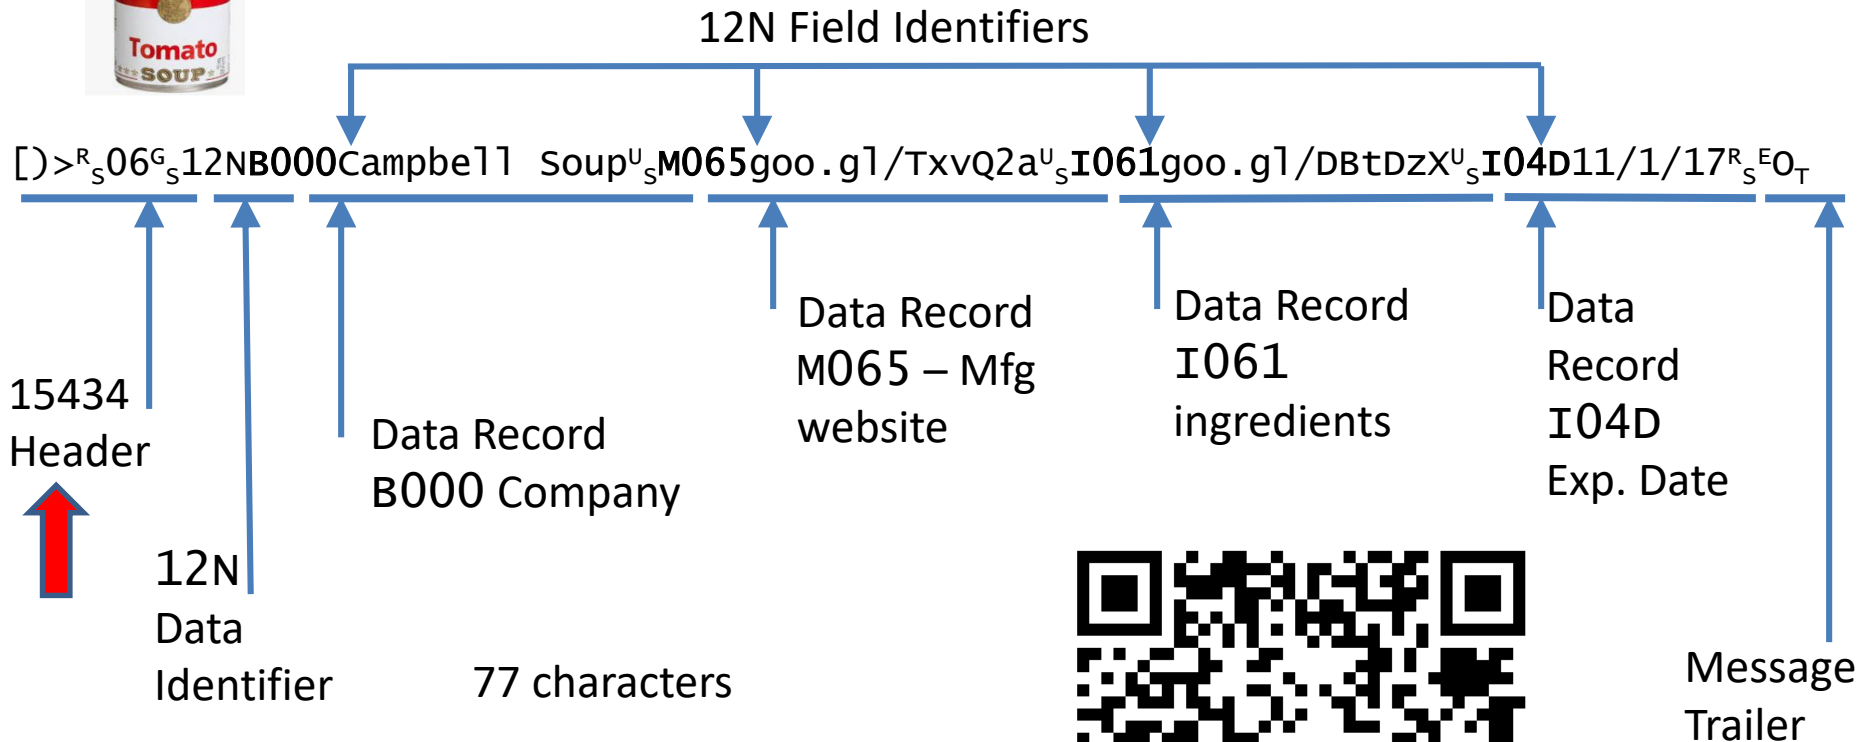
Tomato
SOUP

12N Field Identifiers

[)>$^{R}{}_{S}$06$^{G}{}_{S}$12NB000Campbell Soup$^{U}{}_{S}$M065goo.gl/TxvQ2a$^{U}{}_{S}$I061goo.gl/DBtDzX$^{U}{}_{S}$I04D11/1/17$^{R}{}_{S}$$^{E}$O$_{T}$

15434 Header

12N Data Identifier

Data Record B000 Company

77 characters

Data Record M065 – Mfg website

Data Record I061 ingredients

Data Record I04D Exp. Date

Message Trailer